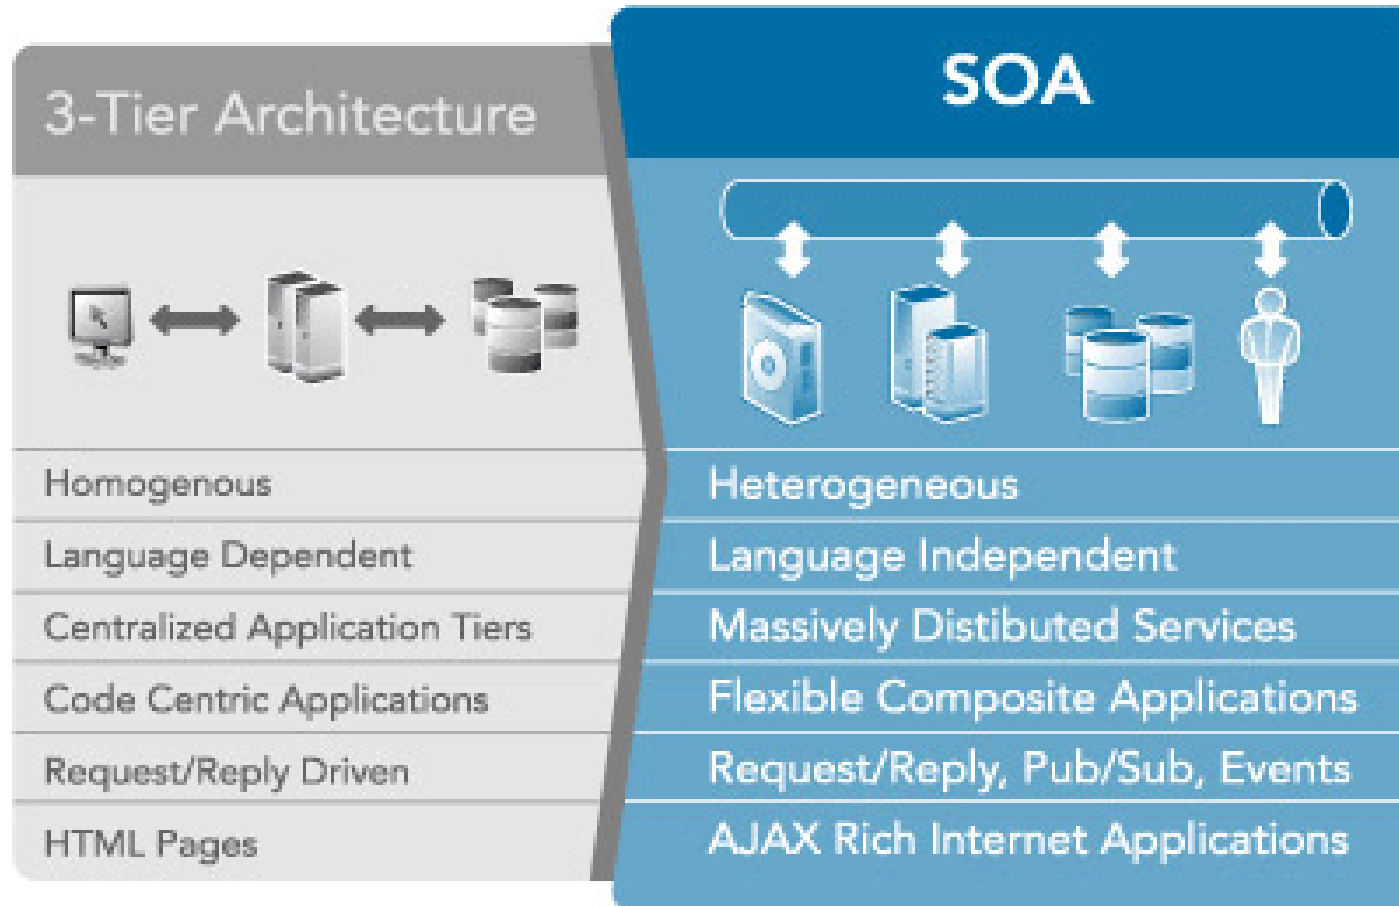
3-Tier Architecture

SOA

| 3-Tier Architecture | SOA |
|---|---|
| Homogenous | Heterogeneous |
| Language Dependent | Language Independent |
| Centralized Application Tiers | Massively Distibuted Services |
| Code Centric Applications | Flexible Composite Applications |
| Request/Reply Driven | Request/Reply, Pub/Sub, Events |
| HTML Pages | AJAX Rich Internet Applications |